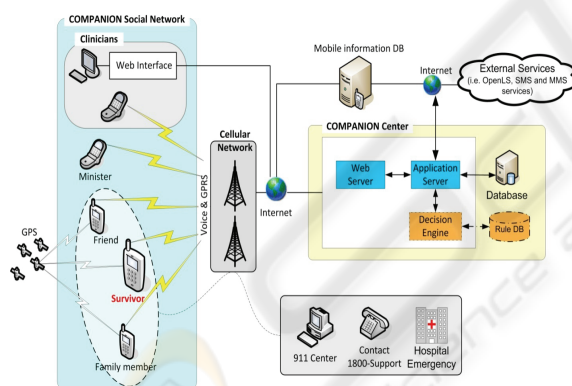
COMPANION Social Network

Clinicians

Web Interface

Minister

GPS

Friend

Survivor

Family member

Cellular Network

Voice & GPRS

Internet

Mobile information DB

Internet

External Services (i.e. OpenLS, SMS and MMS services)

COMPANION Center

Web Server

Application Server

Database

Decision Engine

Rule DB

911 Center

Contact 1800-Support

Hospital Emergency